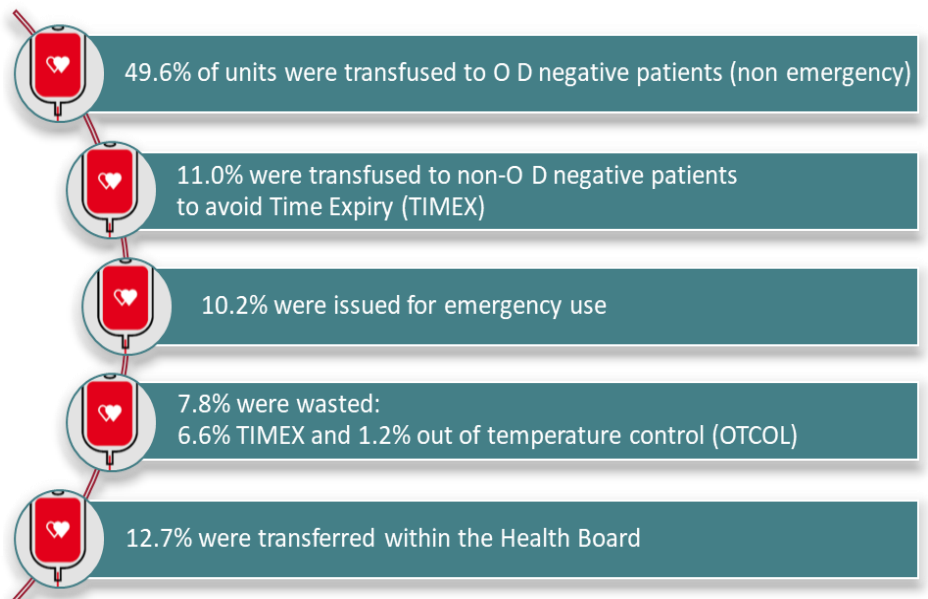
49.6% of units were transfused to O D negative patients (non emergency)

11.0% were transfused to non-O D negative patients to avoid Time Expiry (TIMEX)

10.2% were issued for emergency use

7.8% were wasted:
6.6% TIMEX and 1.2% out of temperature control (OTCOL)

12.7% were transferred within the Health Board